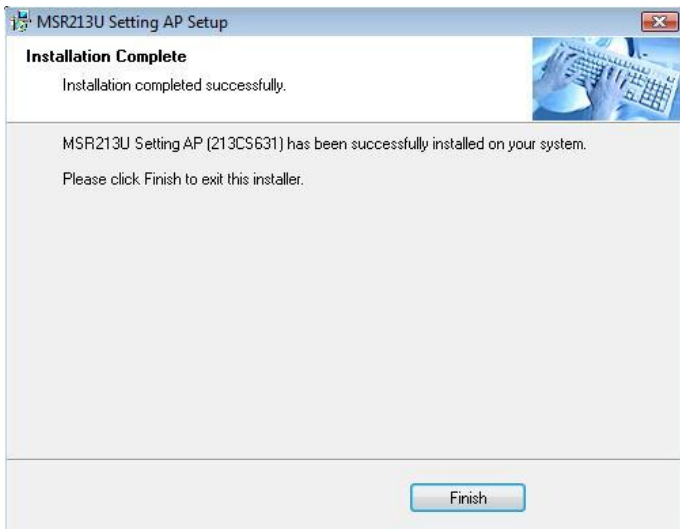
MSR213U Setting AP Setup

Installation Complete

Installation completed successfully.

MSR213U Setting AP (213CS631) has been successfully installed on your system.

Please click Finish to exit this installer.

Finish